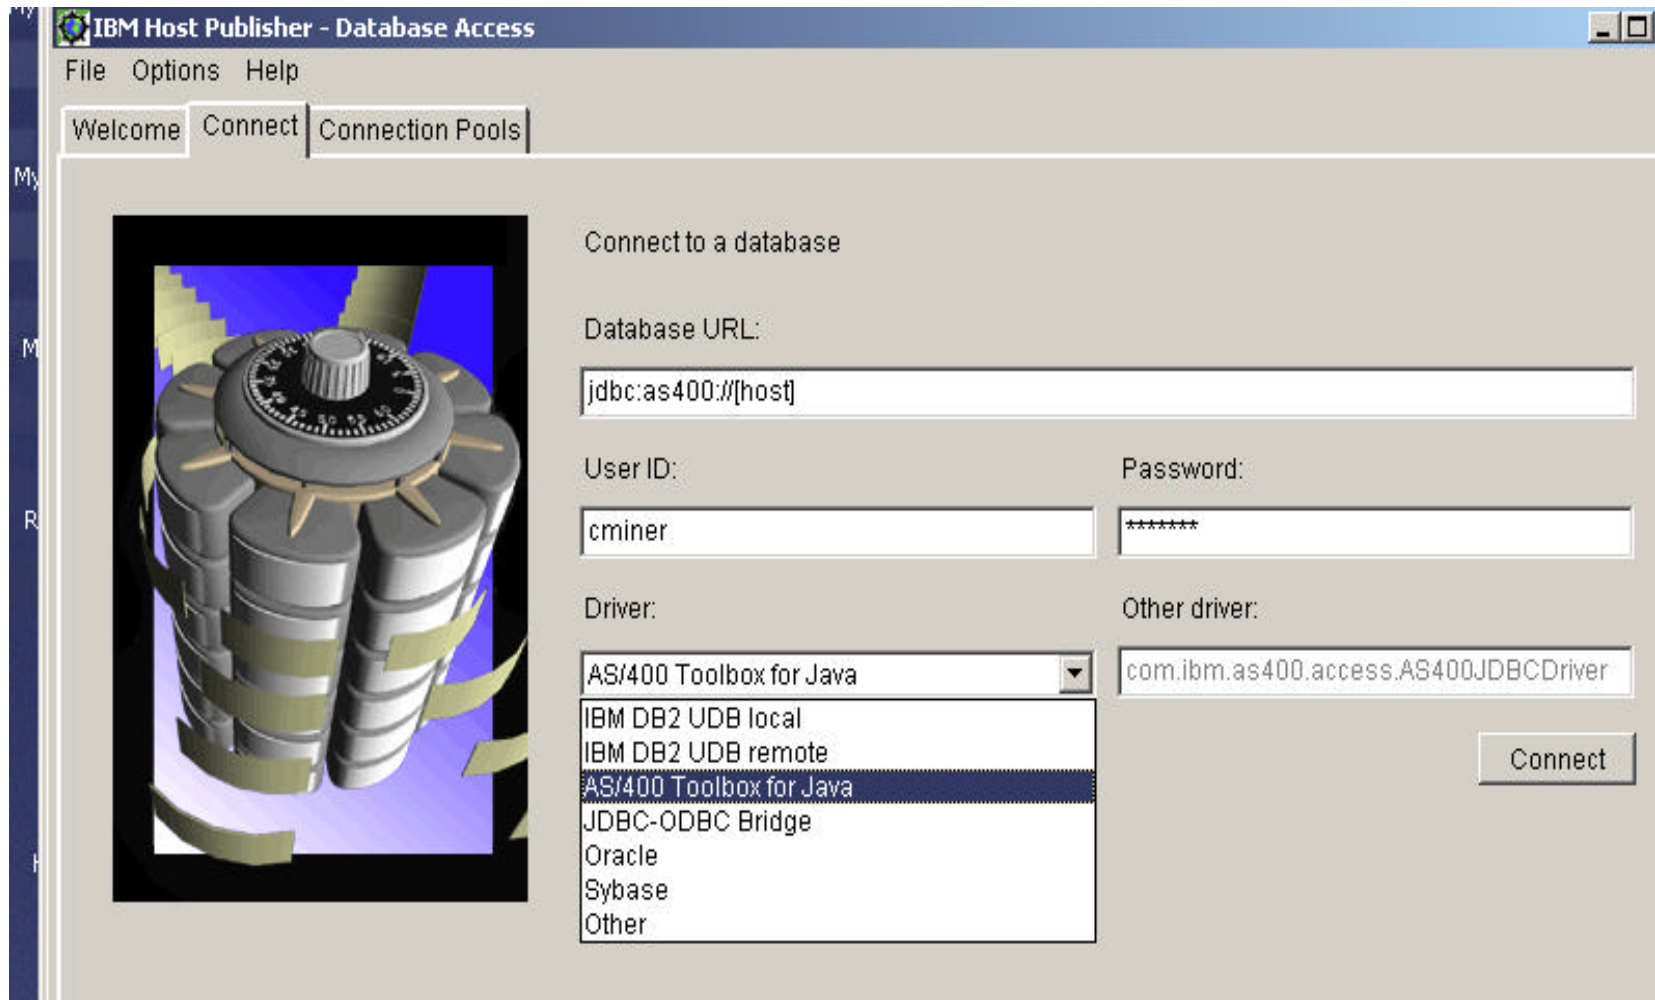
IBM Host Publisher - Database Access

File Options Help

Welcome Connect Connection Pools

Connect to a database

Database URL:

jdbc:as400://[host]

User ID:

cminer

Password:

*******

Driver:

AS/400 Toolbox for Java

IBM DB2 UDB local
IBM DB2 UDB remote
AS/400 Toolbox for Java
JDBC-ODBC Bridge
Oracle
Sybase
Other

Other driver:

com.ibm.as400.access.AS400JDBCDriver

Connect